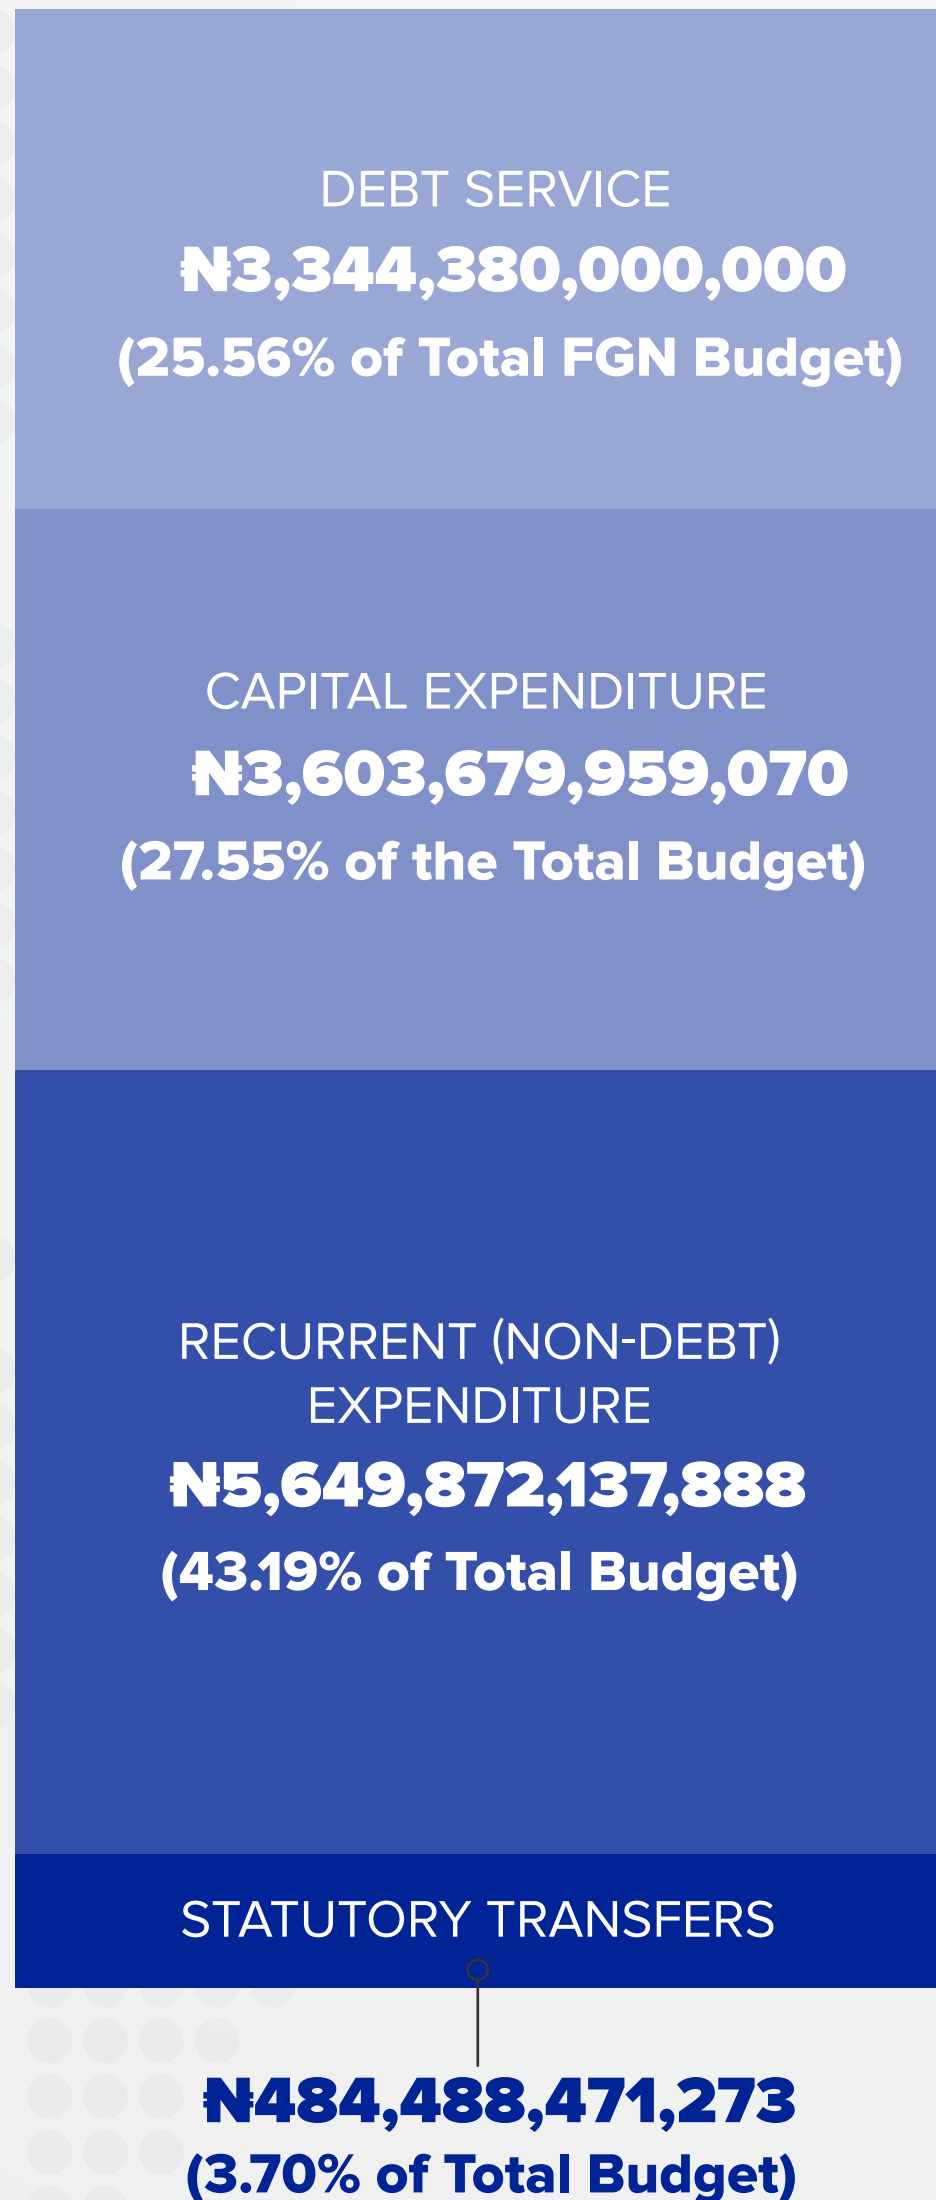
DEBT SERVICE
₦3,344,380,000,000
(25.56% of Total FGN Budget)

CAPITAL EXPENDITURE
₦3,603,679,959,070
(27.55% of the Total Budget)

RECURRENT (NON-DEBT) EXPENDITURE
₦5,649,872,137,888
(43.19% of Total Budget)

STATUTORY TRANSFERS

₦484,488,471,273
(3.70% of Total Budget)